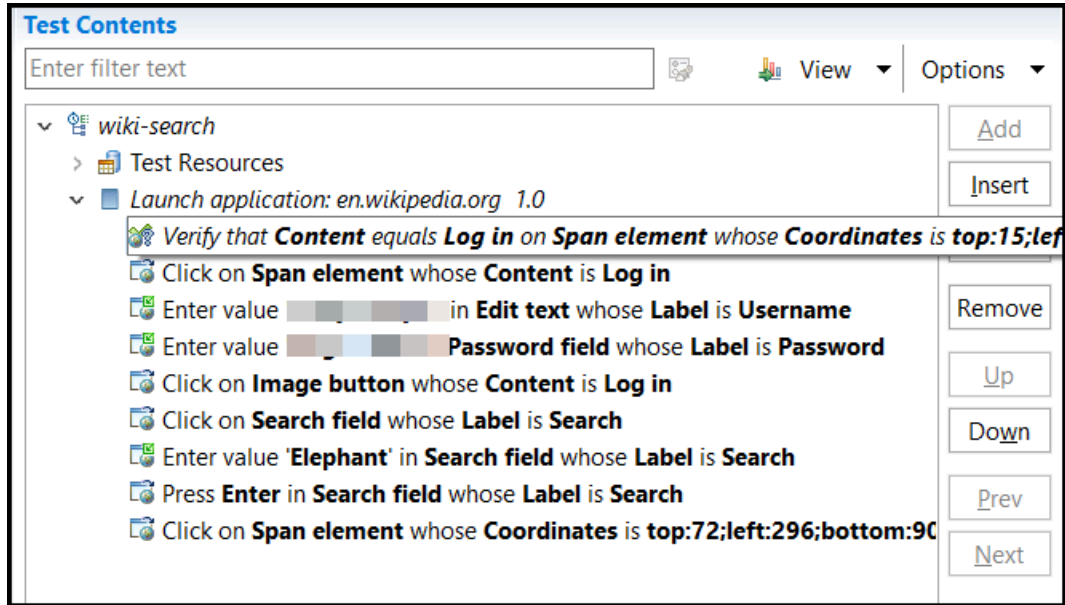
Test Contents

Enter filter text

View

Options

wiki-search

Test Resources

Launch application: en.wikipedia.org 1.0

Verify that Content equals Log in on Span element whose Coordinates is top:15;lef

Click on Span element whose Content is Log in

Enter value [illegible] in Edit text whose Label is Username

Enter value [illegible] Password field whose Label is Password

Click on Image button whose Content is Log in

Click on Search field whose Label is Search

Enter value 'Elephant' in Search field whose Label is Search

Press Enter in Search field whose Label is Search

Click on Span element whose Coordinates is top:72;left:296;bottom:90

Add

Insert

Remove

Up

Down

Prev

Next